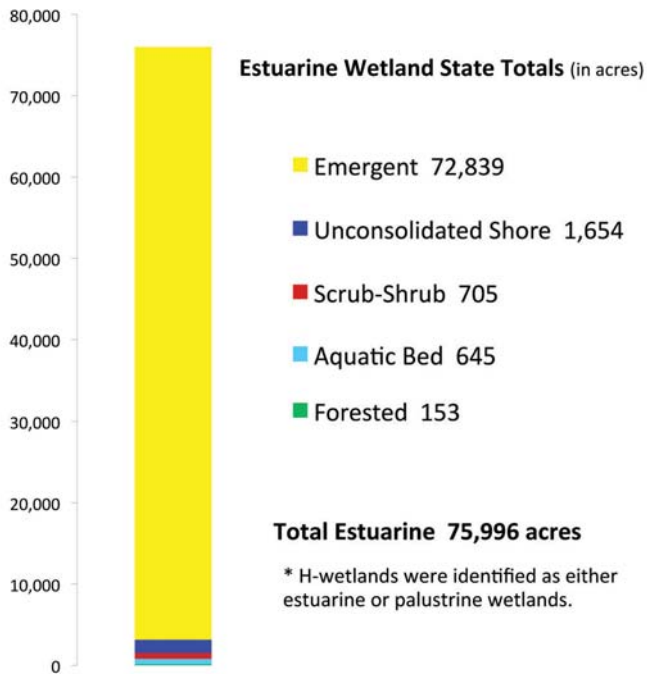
80,000

70,000

60,000

50,000

40,000

30,000

20,000

10,000

0

Estuarine Wetland State Totals (in acres)

Emergent 72,839

Unconsolidated Shore 1,654

Scrub-Shrub 705

Aquatic Bed 645

Forested 153

Total Estuarine 75,996 acres

* H-wetlands were identified as either estuarine or palustrine wetlands.